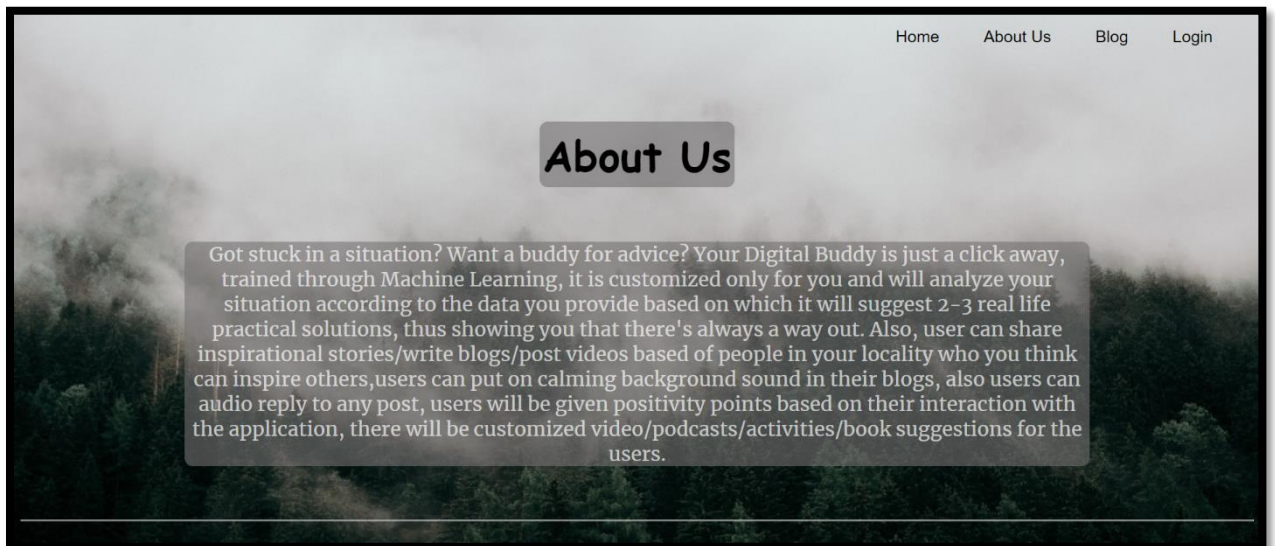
Home About Us Blog Login

About Us

Got stuck in a situation? Want a buddy for advice? Your Digital Buddy is just a click away, trained through Machine Learning, it is customized only for you and will analyze your situation according to the data you provide based on which it will suggest 2-3 real life practical solutions, thus showing you that there's always a way out. Also, user can share inspirational stories/write blogs/post videos based of people in your locality who you think can inspire others,users can put on calming background sound in their blogs, also users can audio reply to any post, users will be given positivity points based on their interaction with the application, there will be customized video/podcasts/activities/book suggestions for the users.